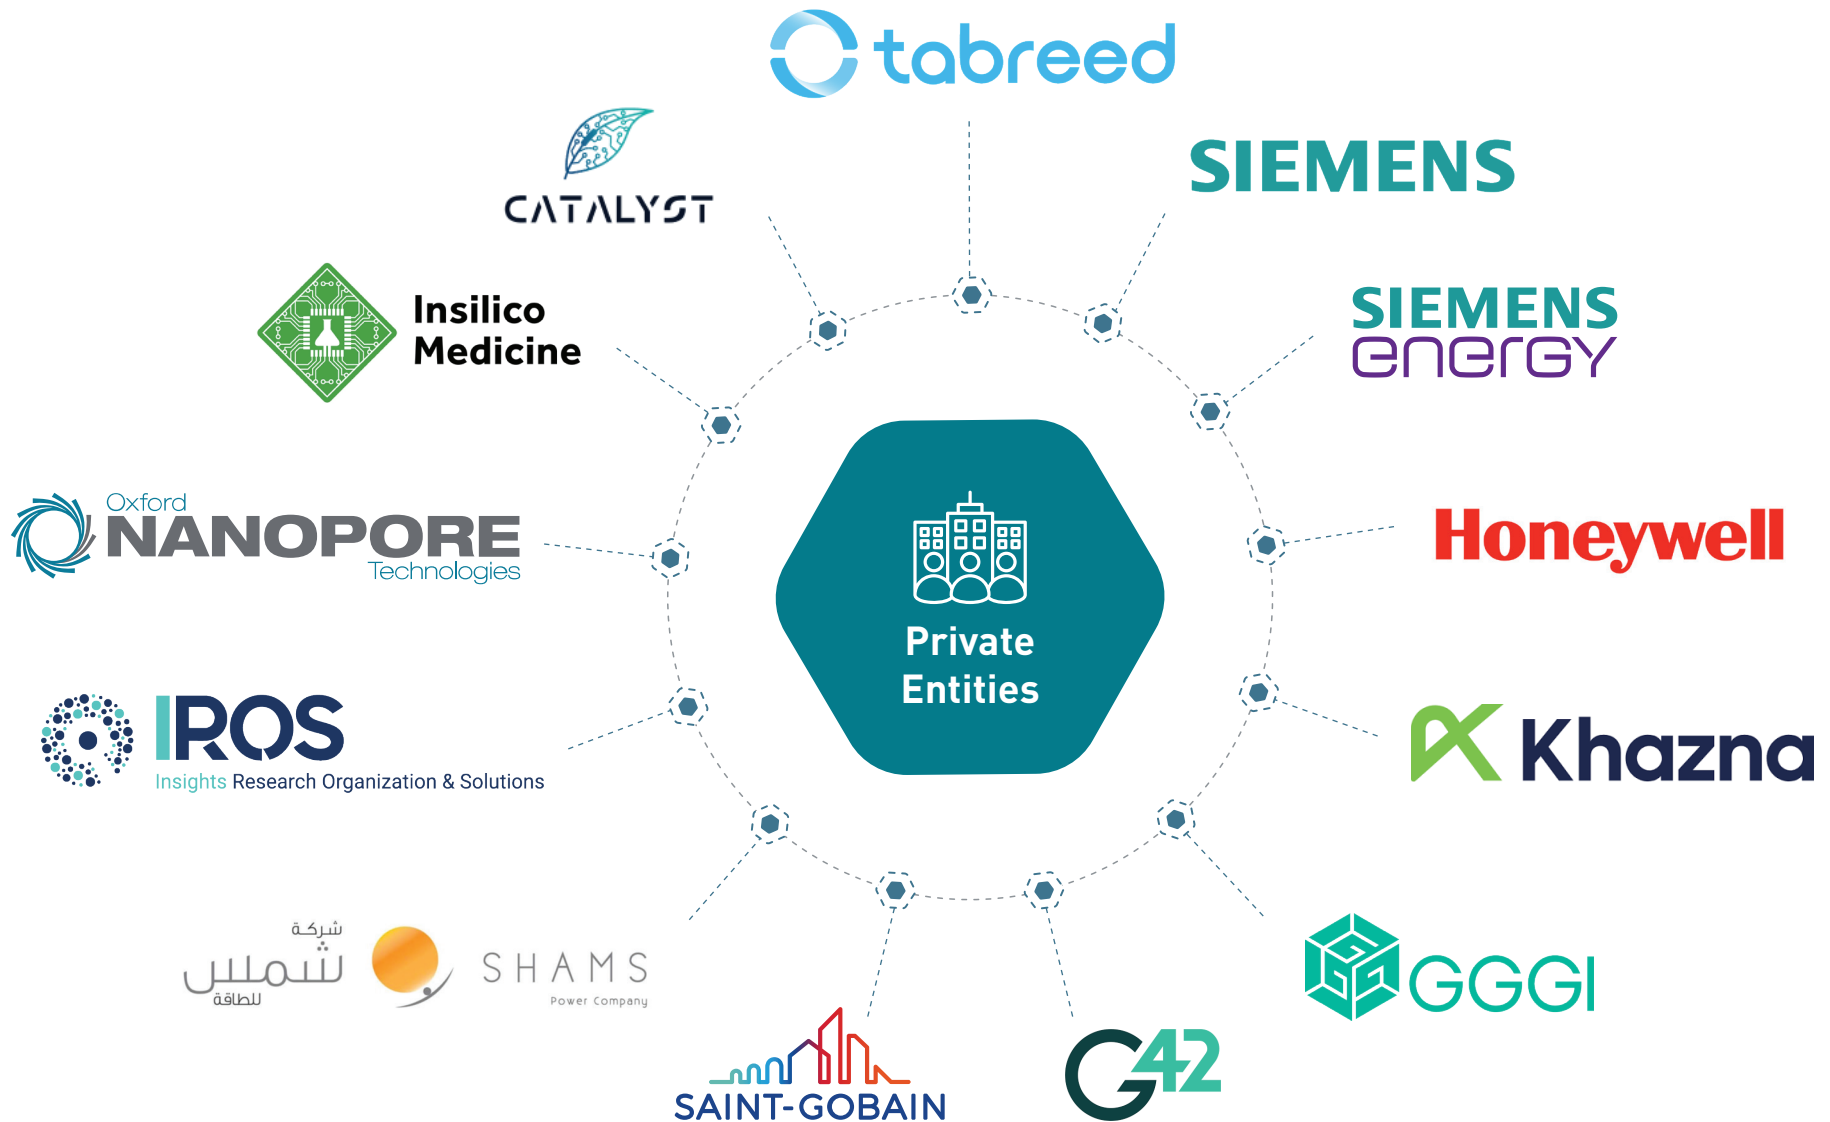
tabreed

CATALYST

SIEMENS

Insilico Medicine

SIEMENS energy

Oxford NANOPORE Technologies

Private Entities

Honeywell

IROS Insights Research Organization & Solutions

Khazna

شركة شمس للطاقة SHAMS Power Company

GGGI

SAINT-GOBAIN

G42